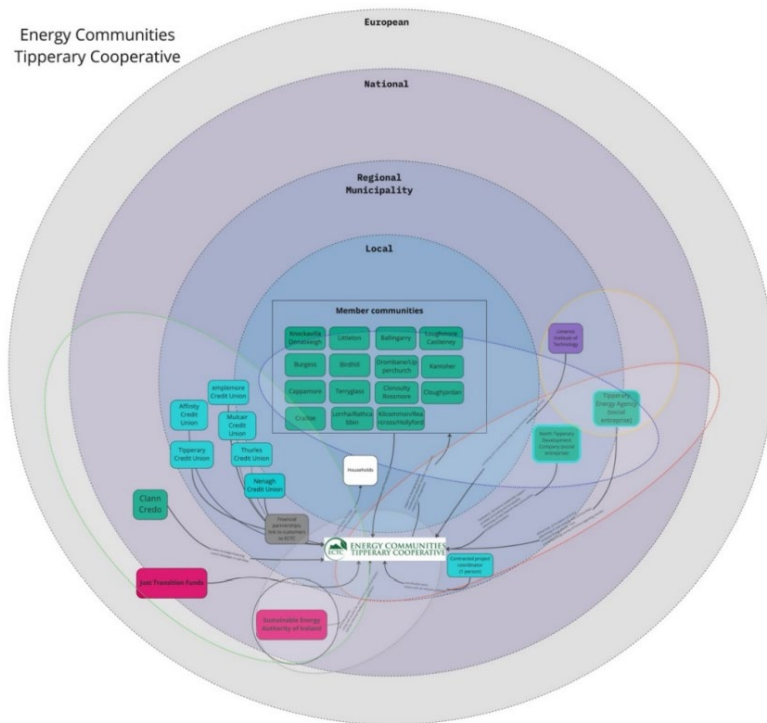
Energy Communities Tipperary Cooperative

European

National

Regional Municipality

Local

Member communities

Knockavilla Donaskeigh

Littleton

Ballingarry

Loughmore Castleiney

Burgess

Birdhill

Drombane/Upperchurch

Kilmoyler

Cappawhite

Terryglass

Clonoulty Rossmore

Cloughjordan

Crickle

Lorrha/Rathcabbin

Kilcommon/Hollyford

Limerick Institute of Technology

Tipperary Energy Agency (social enterprise)

North Tipperary Development Company (social enterprise)

Templemore Credit Union

Affinity Credit Union

Mulcair Credit Union

Tipperary Credit Union

Thurles Credit Union

Nenagh Credit Union

Households

Clann Credo

Financial partnerships link to customers to ECTC

ECTC ENERGY COMMUNITIES TIPPERARY COOPERATIVE

Contracted project coordinator (1 person)

Just Transition Funds

Sustainable Energy Authority of Ireland